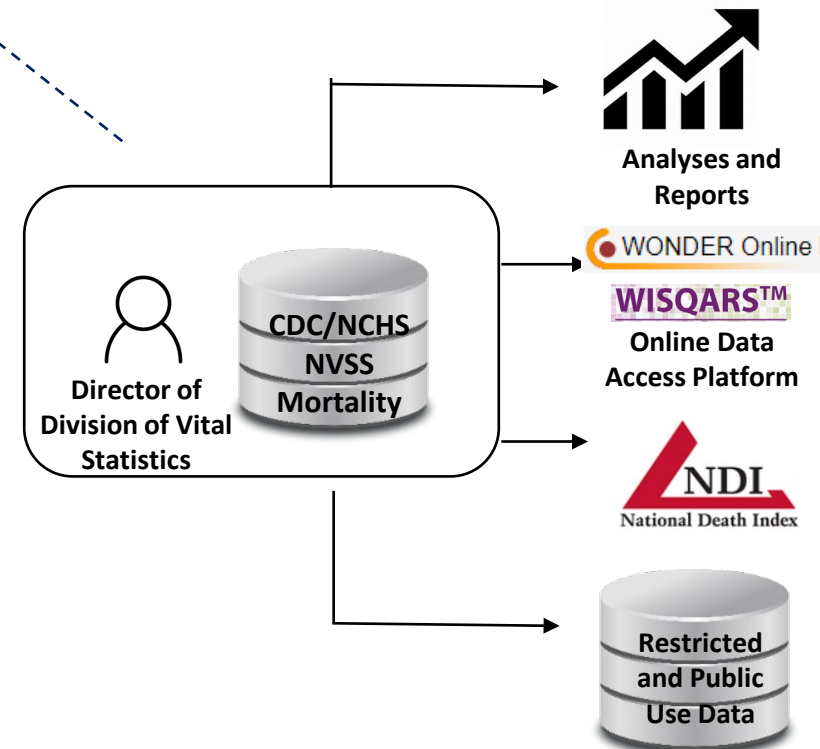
Director of Division of Vital Statistics

CDC/NCHS NVSS Mortality

Analyses and Reports

WONDER Online

WISQARS™

Online Data Access Platform

NDI

National Death Index

Restricted and Public Use Data